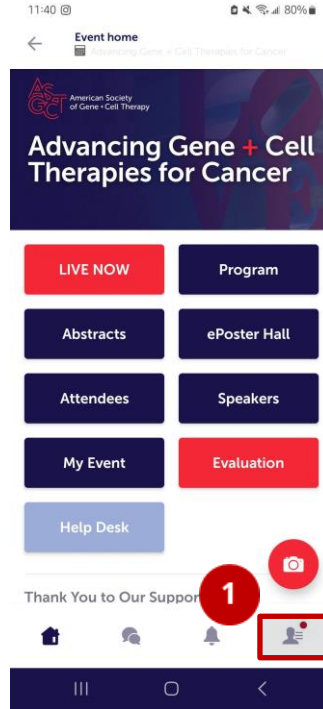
11:40 80%

Event home
Advancing Gene + Cell Therapies for Cancer

ASGCT American Society of Gene + Cell Therapy

Advancing Gene + Cell Therapies for Cancer

LIVE NOW
Program
Abstracts
ePoster Hall
Attendees
Speakers
My Event
Evaluation
Help Desk

Thank You to Our Suppor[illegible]

1